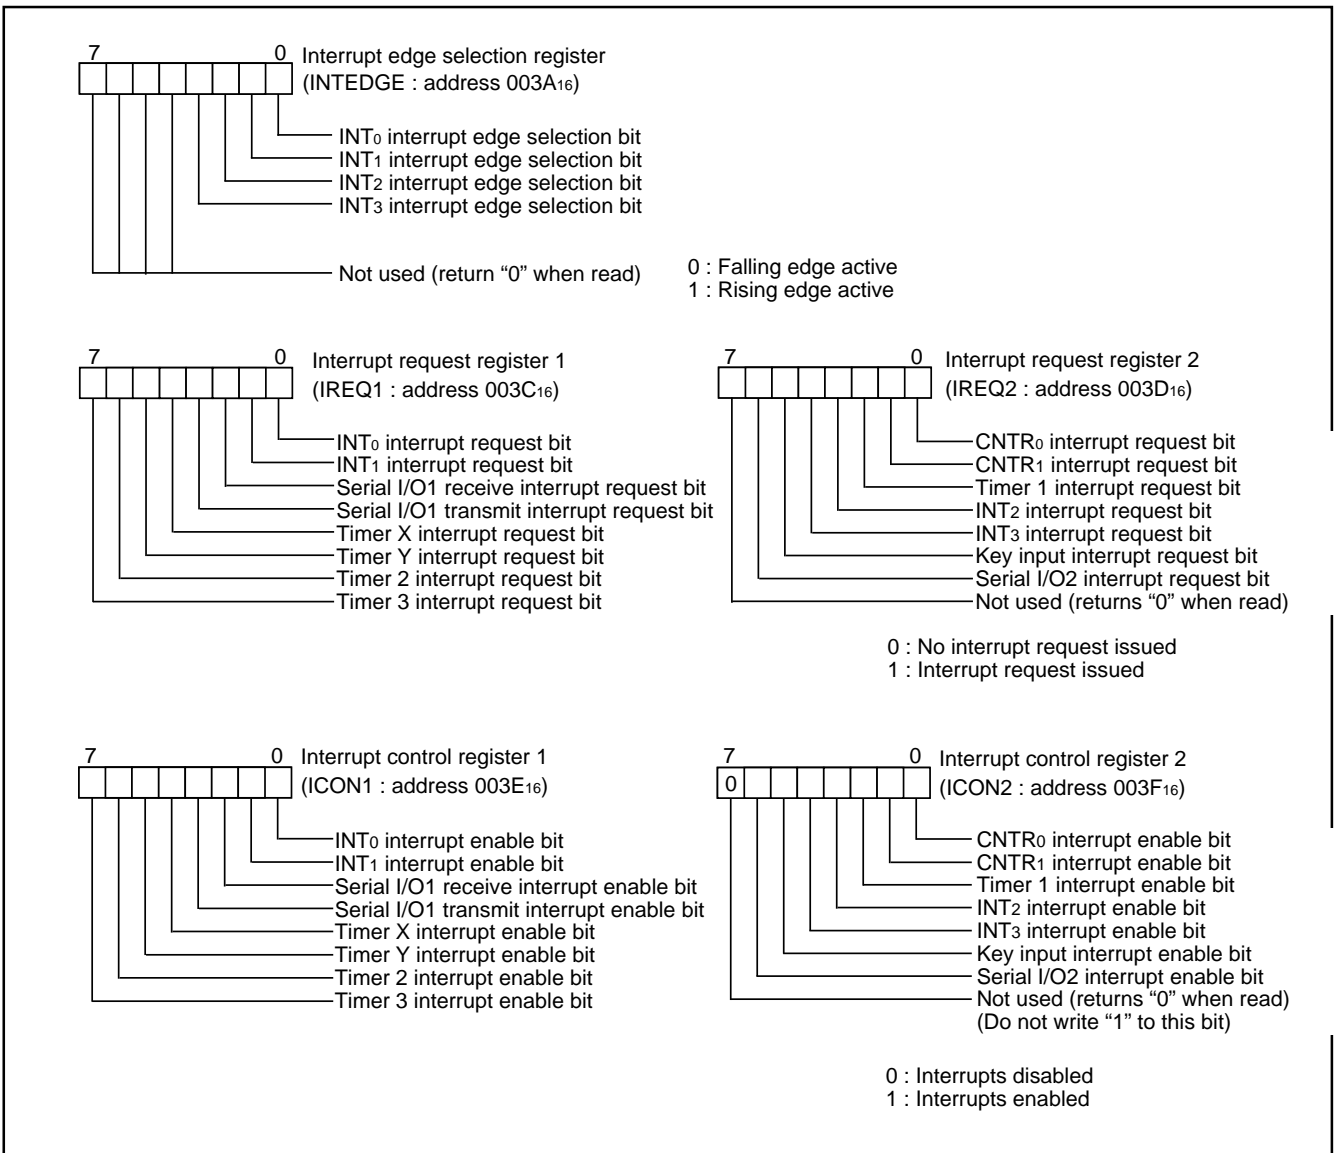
7 0 Interrupt edge selection register (INTEDGE : address 003A$_{16}$)

INT$_0$ interrupt edge selection bit
INT$_1$ interrupt edge selection bit
INT$_2$ interrupt edge selection bit
INT$_3$ interrupt edge selection bit
Not used (return “0” when read)

0 : Falling edge active
1 : Rising edge active

7 0 Interrupt request register 1 (IREQ1 : address 003C$_{16}$)

INT$_0$ interrupt request bit
INT$_1$ interrupt request bit
Serial I/O1 receive interrupt request bit
Serial I/O1 transmit interrupt request bit
Timer X interrupt request bit
Timer Y interrupt request bit
Timer 2 interrupt request bit
Timer 3 interrupt request bit

7 0 Interrupt request register 2 (IREQ2 : address 003D$_{16}$)

CNTR$_0$ interrupt request bit
CNTR$_1$ interrupt request bit
Timer 1 interrupt request bit
INT$_2$ interrupt request bit
INT$_3$ interrupt request bit
Key input interrupt request bit
Serial I/O2 interrupt request bit
Not used (returns “0” when read)

0 : No interrupt request issued
1 : Interrupt request issued

7 0 Interrupt control register 1 (ICON1 : address 003E$_{16}$)

INT$_0$ interrupt enable bit
INT$_1$ interrupt enable bit
Serial I/O1 receive interrupt enable bit
Serial I/O1 transmit interrupt enable bit
Timer X interrupt enable bit
Timer Y interrupt enable bit
Timer 2 interrupt enable bit
Timer 3 interrupt enable bit

7 0 Interrupt control register 2 (ICON2 : address 003F$_{16}$)

0

CNTR$_0$ interrupt enable bit
CNTR$_1$ interrupt enable bit
Timer 1 interrupt enable bit
INT$_2$ interrupt enable bit
INT$_3$ interrupt enable bit
Key input interrupt enable bit
Serial I/O2 interrupt enable bit
Not used (returns “0” when read) (Do not write “1” to this bit)

0 : Interrupts disabled
1 : Interrupts enabled